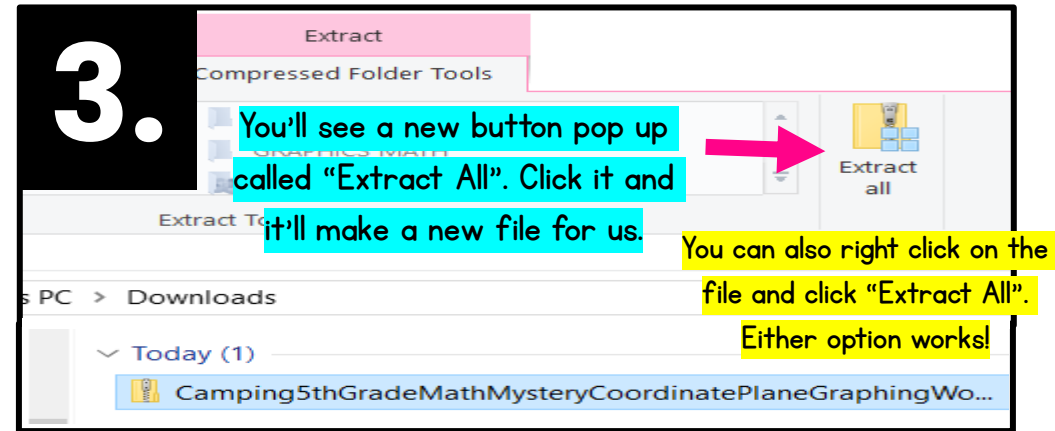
3.

Extract

Compressed Folder Tools

GRAPHICS MATH

Extract To

Extract all

You'll see a new button pop up called "Extract All". Click it and it'll make a new file for us.

You can also right click on the file and click "Extract All". Either option works!

s PC > Downloads

Today (1)

Camping5thGradeMathMysteryCoordinatePlaneGraphingWo...